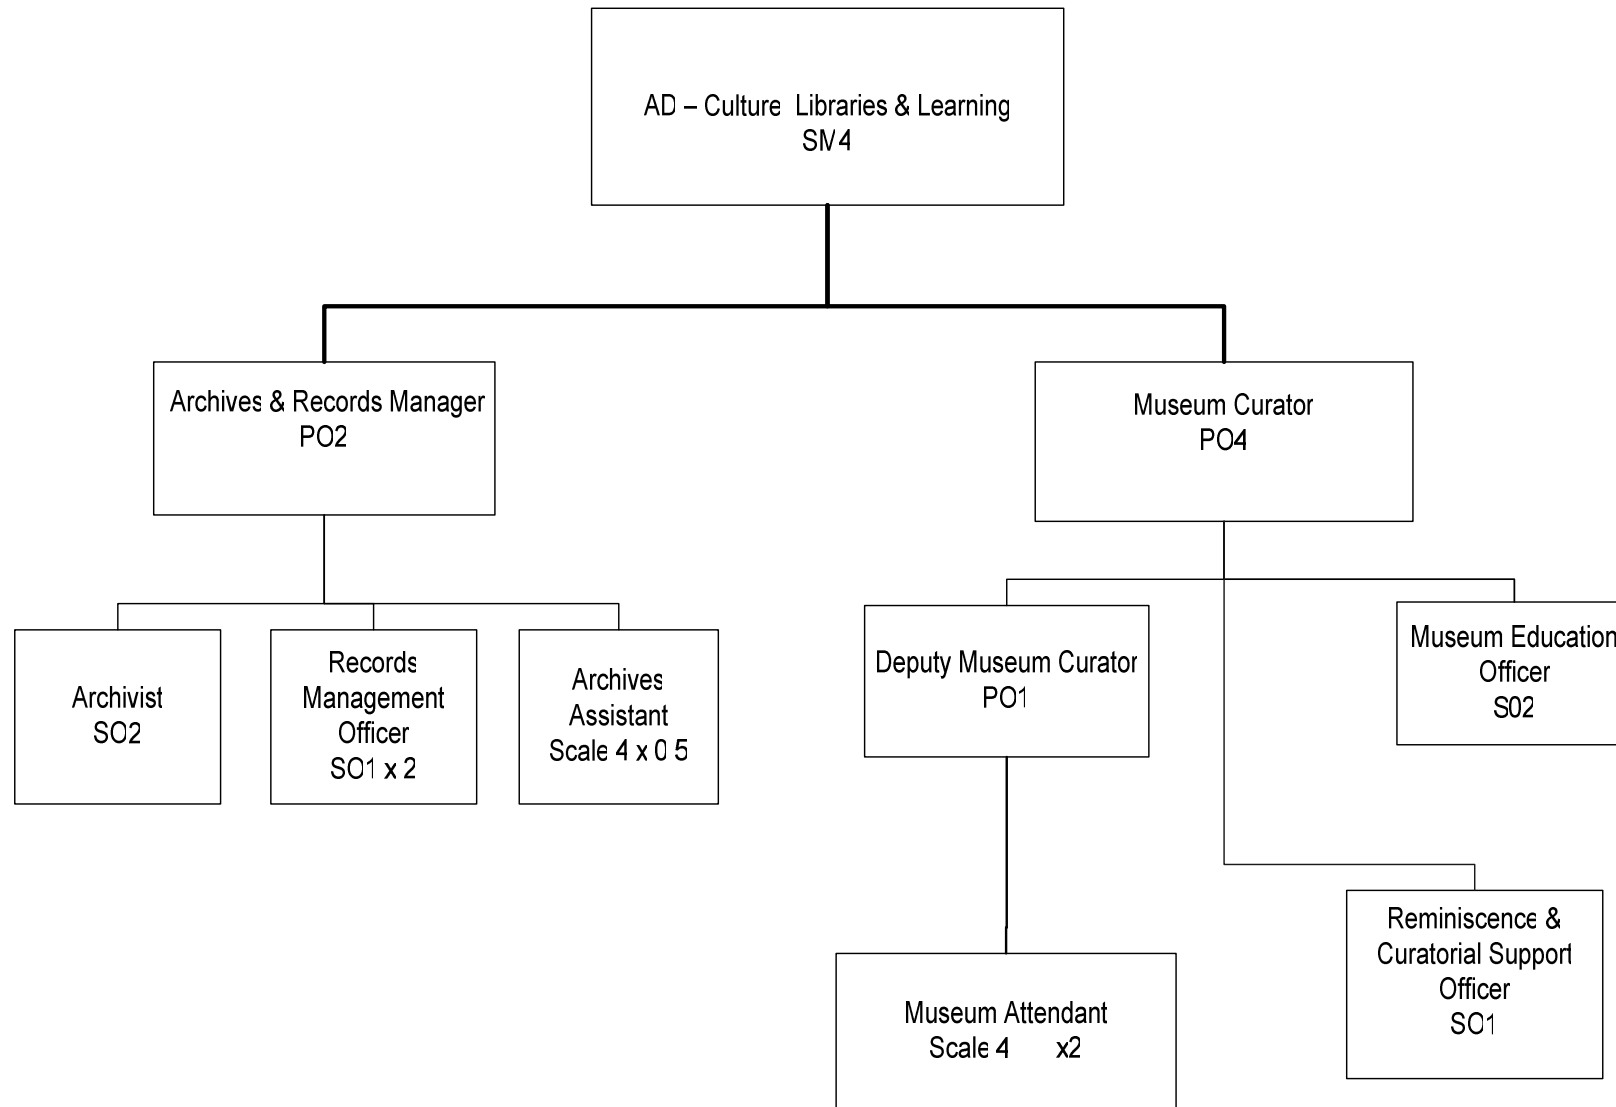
AD – Culture Libraries & Learning
SM4

Archives & Records Manager
PO2

Museum Curator
PO4

Archivist
SO2

Records Management Officer
SO1 x 2

Archives Assistant
Scale 4 x 0 5

Deputy Museum Curator
PO1

Museum Education Officer
S02

Reminiscence & Curatorial Support Officer
SO1

Museum Attendant
Scale 4 x2